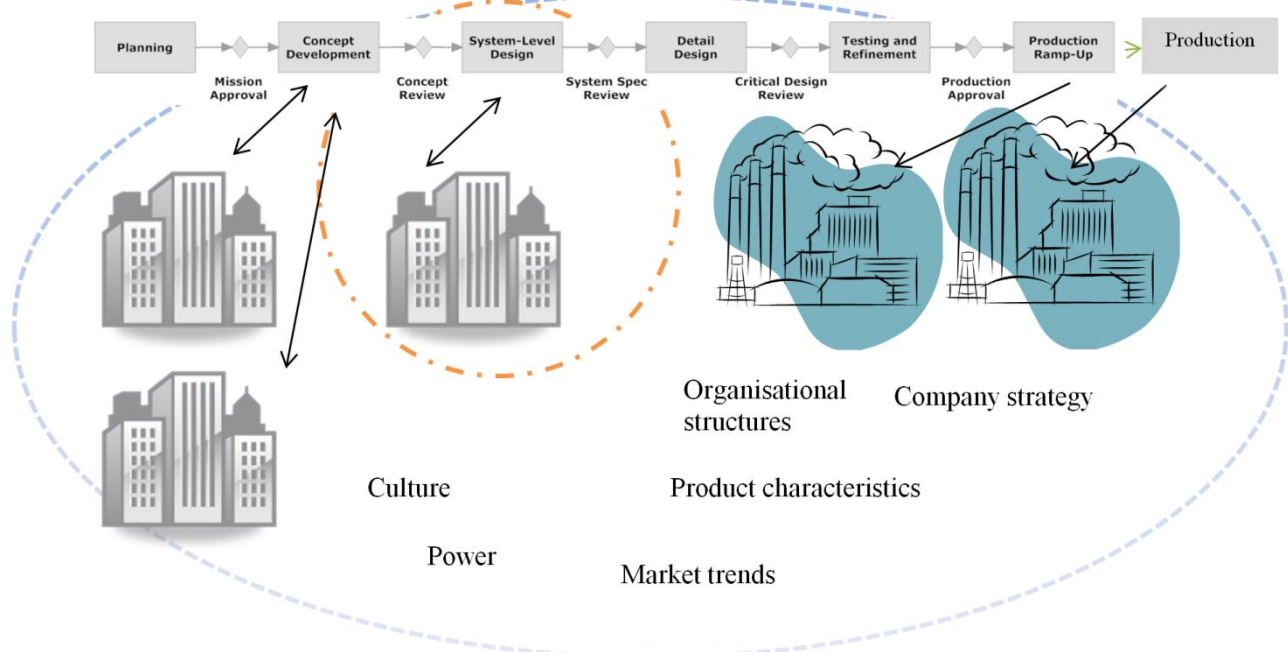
Planning

Mission Approval

Concept Development

Concept Review

System-Level Design

System Spec Review

Detail Design

Critical Design Review

Testing and Refinement

Production Approval

Production Ramp-Up

Production

Organisational structures

Company strategy

Culture

Product characteristics

Power

Market trends